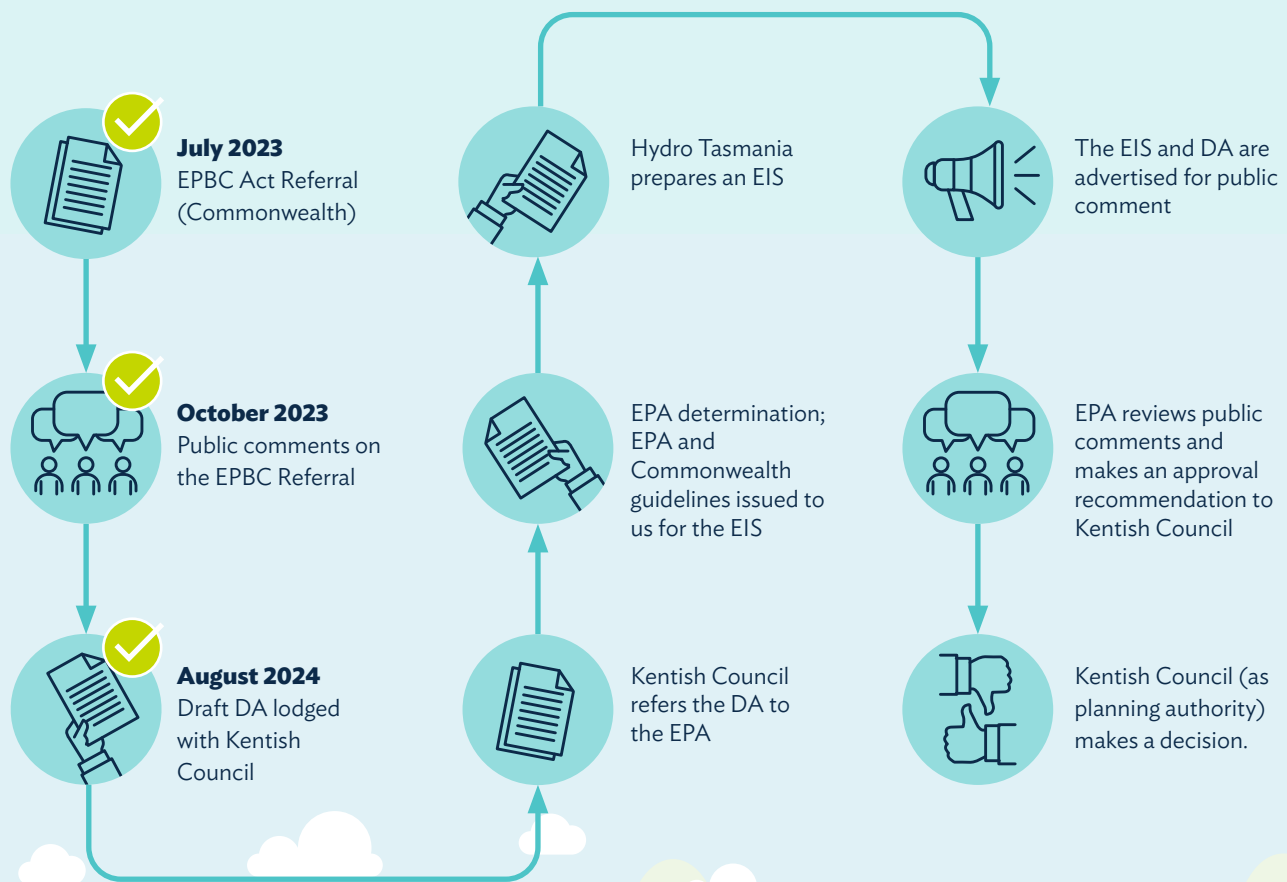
**July 2023**
EPBC Act Referral (Commonwealth)

**October 2023**
Public comments on the EPBC Referral

**August 2024**
Draft DA lodged with Kentish Council

Kentish Council refers the DA to the EPA

EPA determination; EPA and Commonwealth guidelines issued to us for the EIS

Hydro Tasmania prepares an EIS

The EIS and DA are advertised for public comment

EPA reviews public comments and makes an approval recommendation to Kentish Council

Kentish Council (as planning authority) makes a decision.